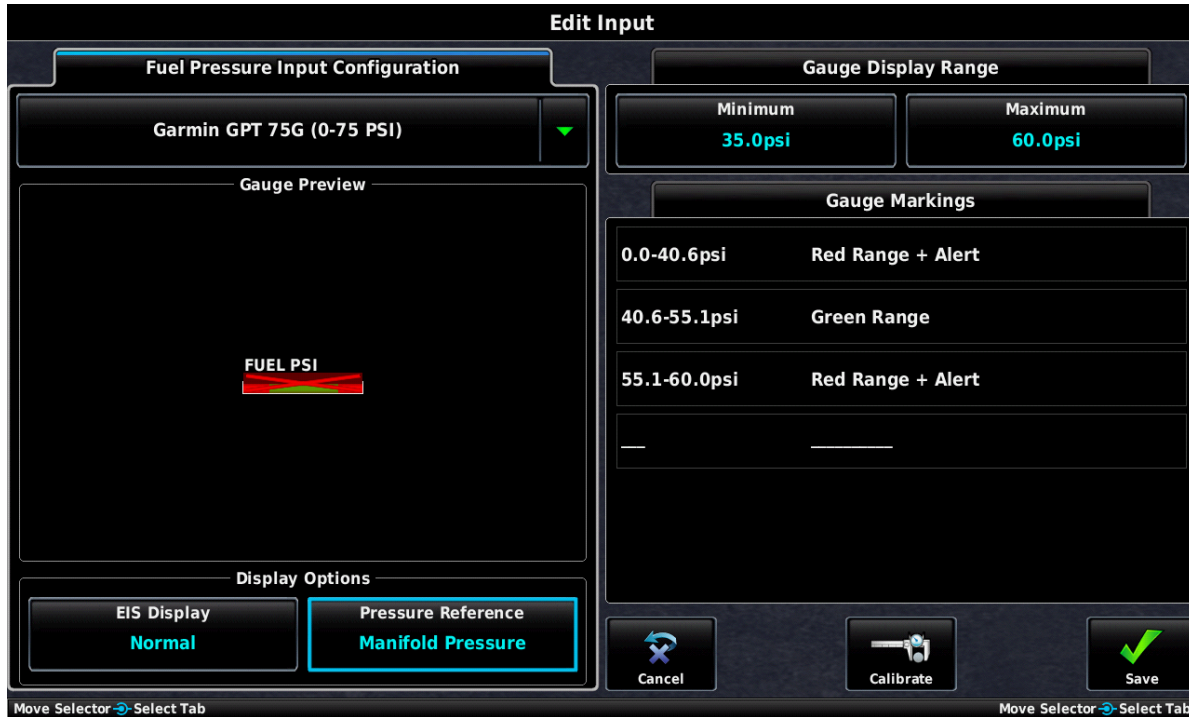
Edit Input

Fuel Pressure Input Configuration

Garmin GPT 75G (0-75 PSI)

Gauge Preview

FUEL PSI

Display Options

EIS Display
Normal

Pressure Reference
Manifold Pressure

Gauge Display Range

Minimum
35.0psi

Maximum
60.0psi

Gauge Markings

| | |
|---|---|
| 0.0-40.6psi | Red Range + Alert |
| 40.6-55.1psi | Green Range |
| 55.1-60.0psi | Red Range + Alert |
| ___ | ________ |

Cancel

Calibrate

Save

Move Selector Select Tab

Move Selector Select Tab